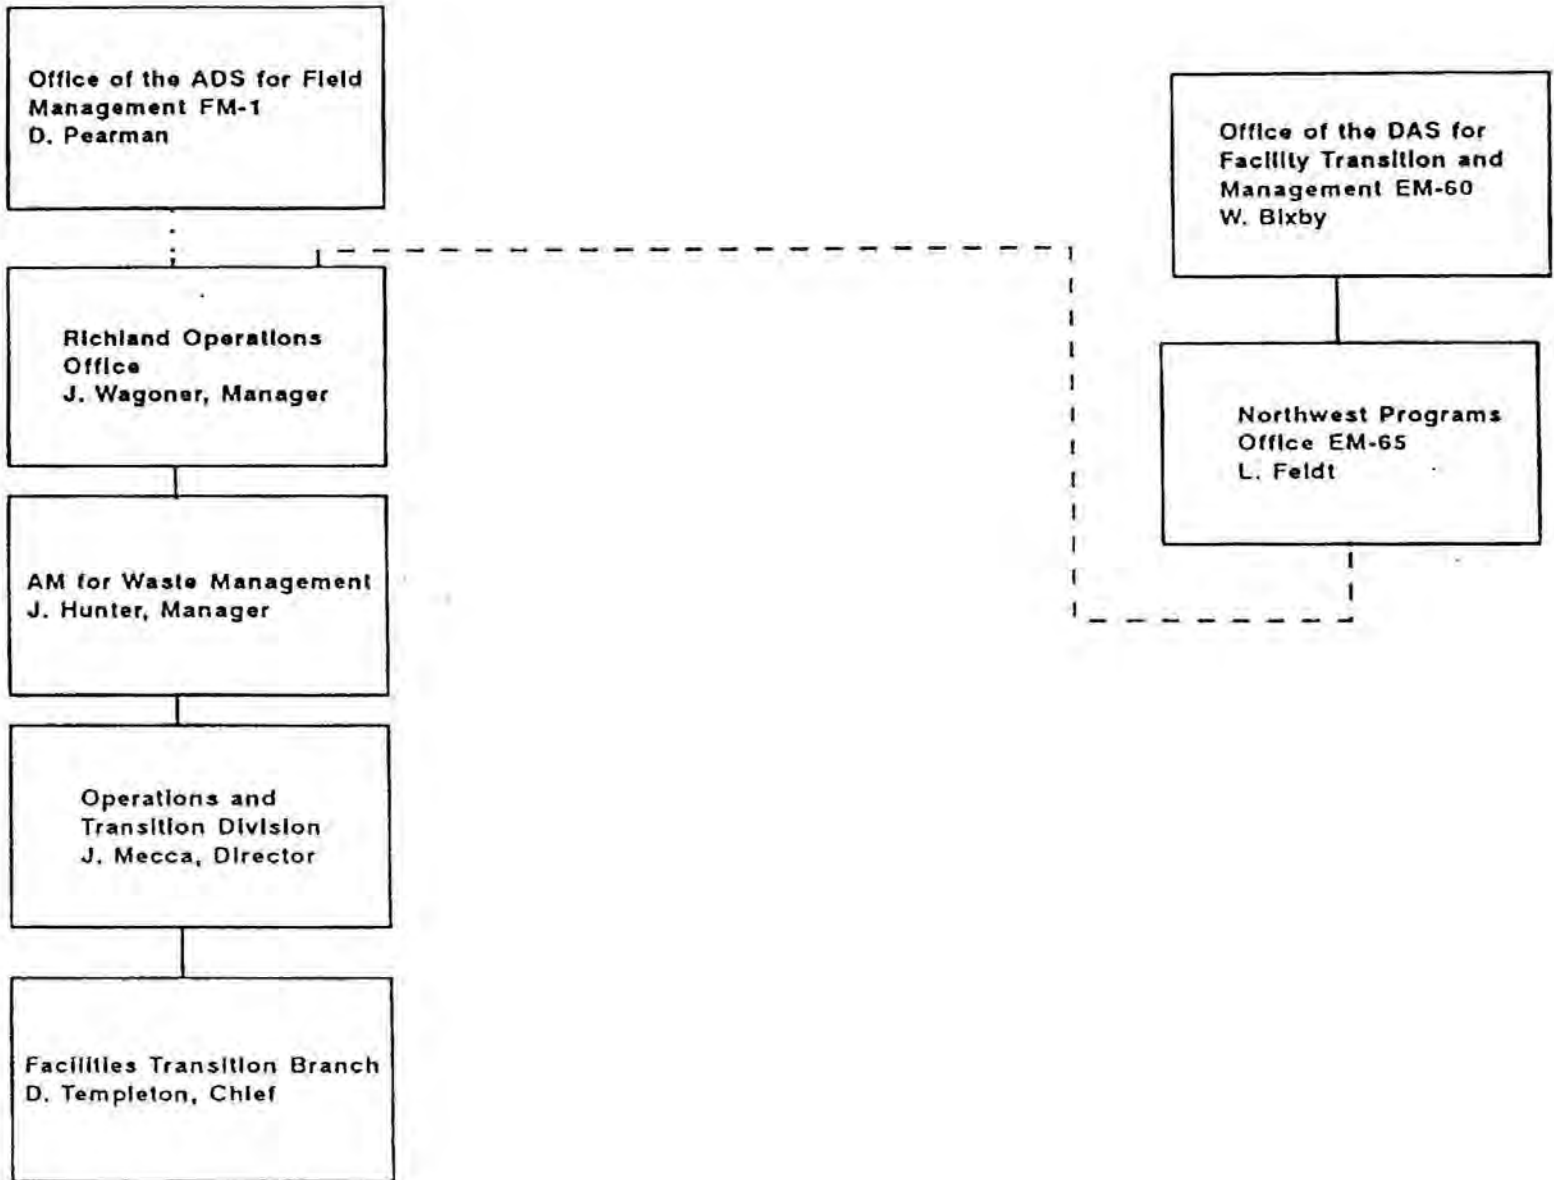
Office of the ADS for Field Management FM-1
D. Pearman

Office of the DAS for Facility Transition and Management EM-60
W. Bixby

Richland Operations Office
J. Wagoner, Manager

Northwest Programs Office EM-65
L. Feldt

AM for Waste Management
J. Hunter, Manager

Operations and Transition Division
J. Mecca, Director

Facilities Transition Branch
D. Templeton, Chief